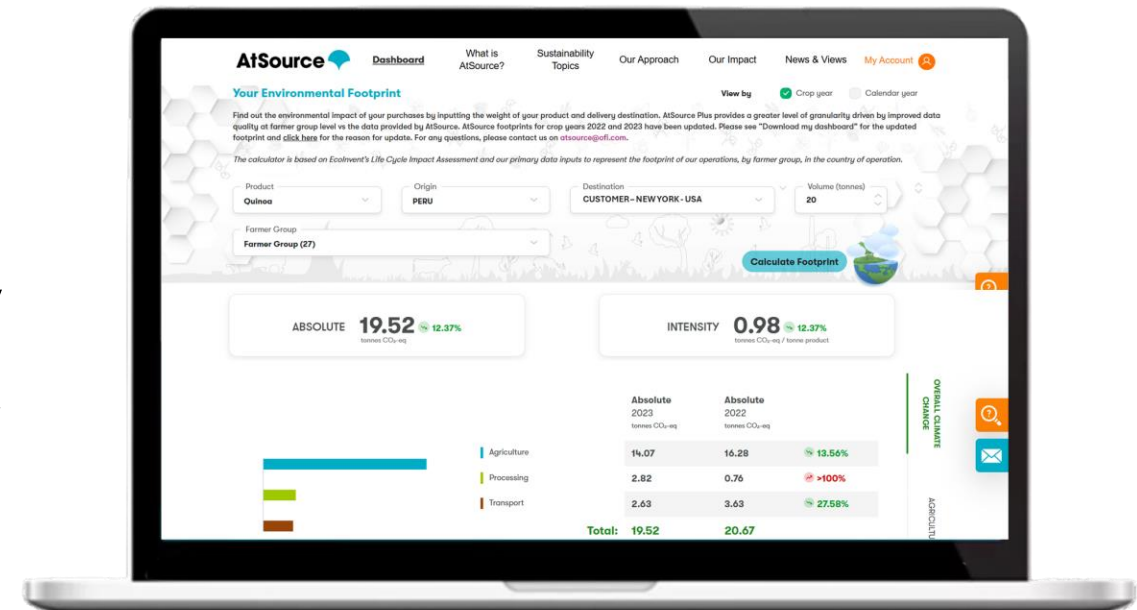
AtSource Dashboard What is AtSource? Sustainability Topics Our Approach Our Impact News & Views My Account

Your Environmental Footprint

View by Crop year Calendar year

Find out the environmental impact of your purchases by inputting the weight of your product and delivery destination. AtSource Plus provides a greater level of granularity driven by improved data quality at farmer group level vs the data provided by AtSource. AtSource footprints for crop years 2022 and 2023 have been updated. Please see "Download my dashboard" for the updated footprint and click here for the reason for update. For any questions, please contact us on atsource@ofi.com.

The calculator is based on EcoInvent's Life Cycle Impact Assessment and our primary data inputs to represent the footprint of our operations, by farmer group, in the country of operation.

Product
Quinoa

Origin
PERU

Destination
CUSTOMER - NEW YORK - USA

Volume (tonnes)
20

Farmer Group
Farmer Group (27)

Calculate Footprint

ABSOLUTE 19.52 12.37%
tonnes $CO_2$-eq

INTENSITY 0.98 12.37%
tonnes $CO_2$-eq / tonne product

| | Absolute 2023 tonnes $CO_2$-eq | Absolute 2022 tonnes $CO_2$-eq | |
|---|---|---|---|
| Agriculture | 14.07 | 16.28 | 13.56% |
| Processing | 2.82 | 0.76 | >100% |
| Transport | 2.63 | 3.63 | 27.58% |
| Total: | 19.52 | 20.67 | |

OVERALL CLIMATE CHANGE

AGRICULTU